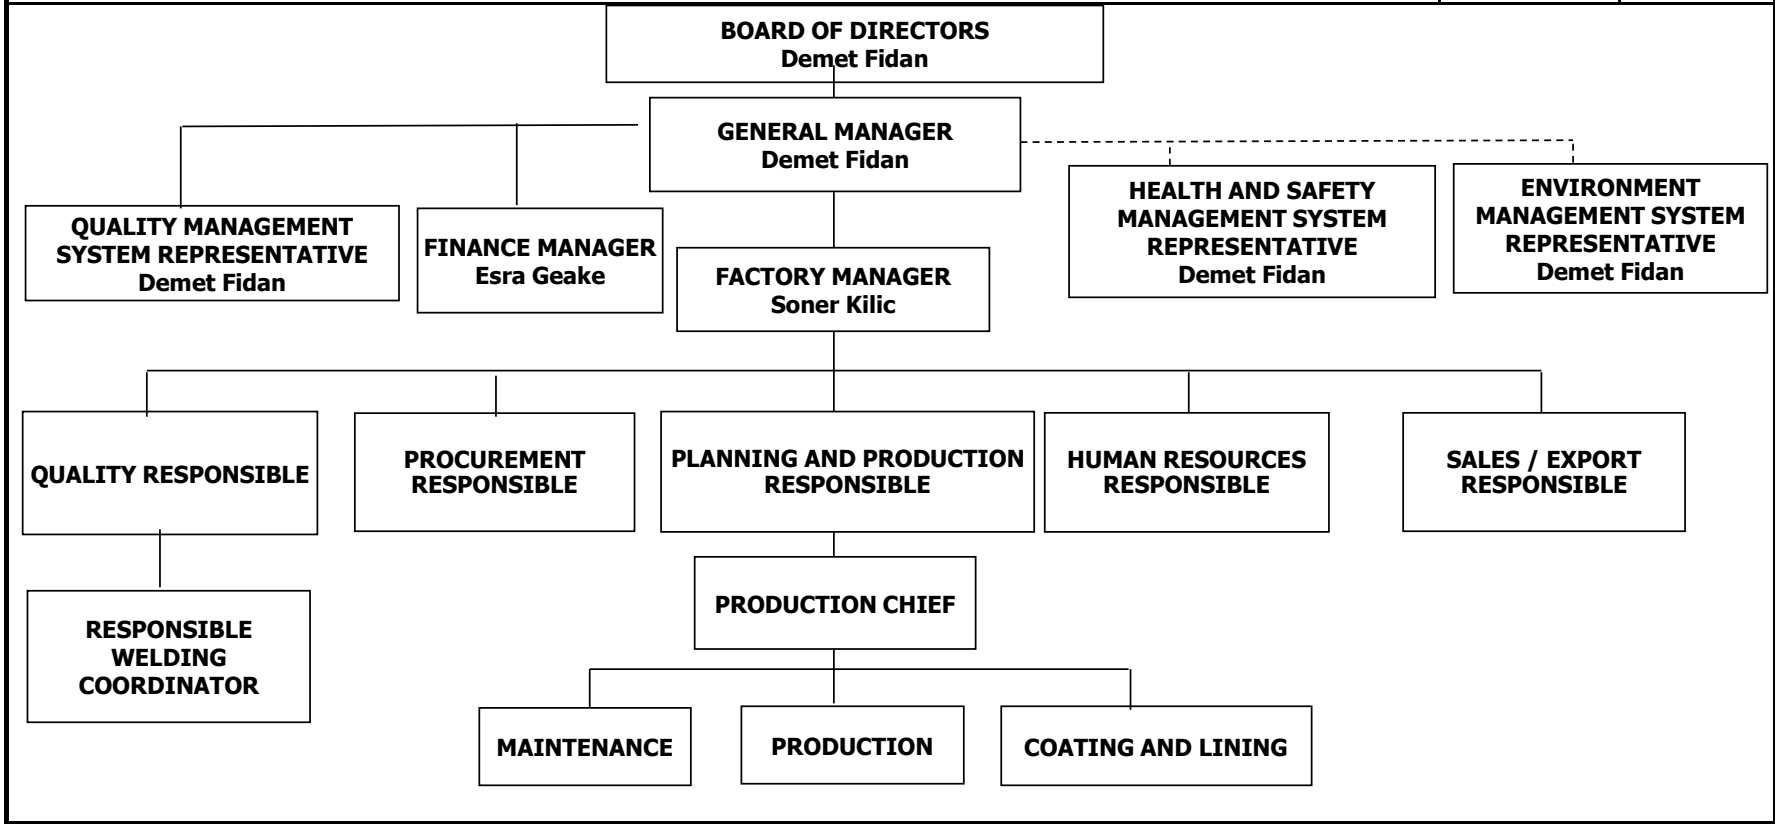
BOARD OF DIRECTORS
Demet Fidan

GENERAL MANAGER
Demet Fidan

QUALITY MANAGEMENT SYSTEM REPRESENTATIVE
Demet Fidan

FINANCE MANAGER
Esra Geake

FACTORY MANAGER
Soner Kilic

HEALTH AND SAFETY MANAGEMENT SYSTEM REPRESENTATIVE
Demet Fidan

ENVIRONMENT MANAGEMENT SYSTEM REPRESENTATIVE
Demet Fidan

QUALITY RESPONSIBLE

PROCUREMENT RESPONSIBLE

PLANNING AND PRODUCTION RESPONSIBLE

HUMAN RESOURCES RESPONSIBLE

SALES / EXPORT RESPONSIBLE

RESPONSIBLE WELDING COORDINATOR

PRODUCTION CHIEF

MAINTENANCE

PRODUCTION

COATING AND LINING